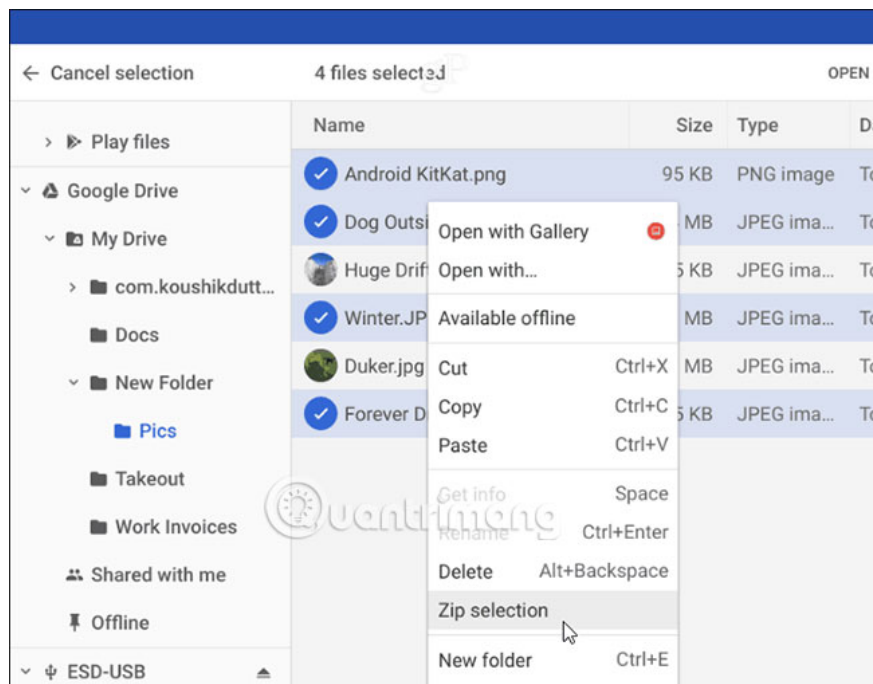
← Cancel selection

4 files selected

OPEN

Play files

Google Drive

My Drive

com.koushikdutt...

Docs

New Folder

Pics

Takeout

Work Invoices

Shared with me

Offline

ESD-USB

| Name | Size | Type | D |
|---|---|---|---|
| Android KitKat.png | 95 KB | PNG image | To |
| Dog Outsi | MB | JPEG ima... | To |
| Huge Drif | 5 KB | JPEG ima... | To |
| Winter.JP | MB | JPEG ima... | To |
| Duker.jpg | MB | JPEG ima... | To |
| Forever D | 5 KB | JPEG ima... | To |

Open with Gallery

Open with...

Available offline

Cut Ctrl+X

Copy Ctrl+C

Paste Ctrl+V

Get info Space

Rename Ctrl+Enter

Delete Alt+Backspace

Zip selection

New folder Ctrl+E

Quantrimang